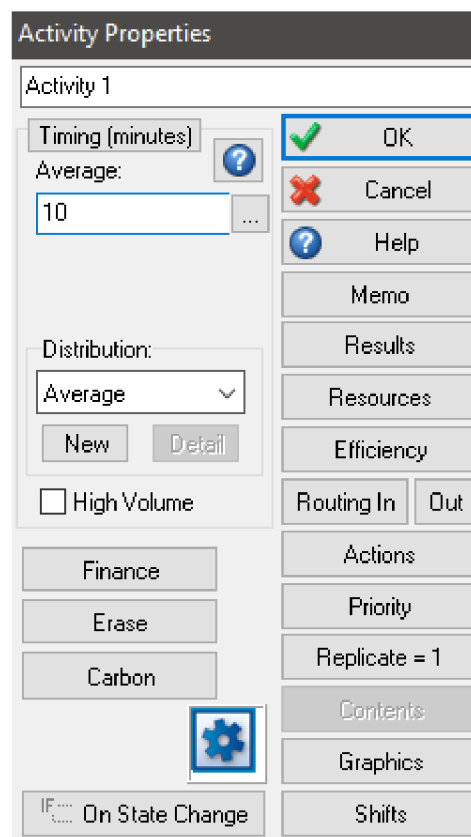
Activity Properties

Activity 1

Timing (minutes)

Average:

10

...

Distribution:

Average

New

Detail

High Volume

Finance

Erase

Carbon

On State Change

OK

Cancel

Help

Memo

Results

Resources

Efficiency

Routing In

Out

Actions

Priority

Replicate = 1

Contents

Graphics

Shifts